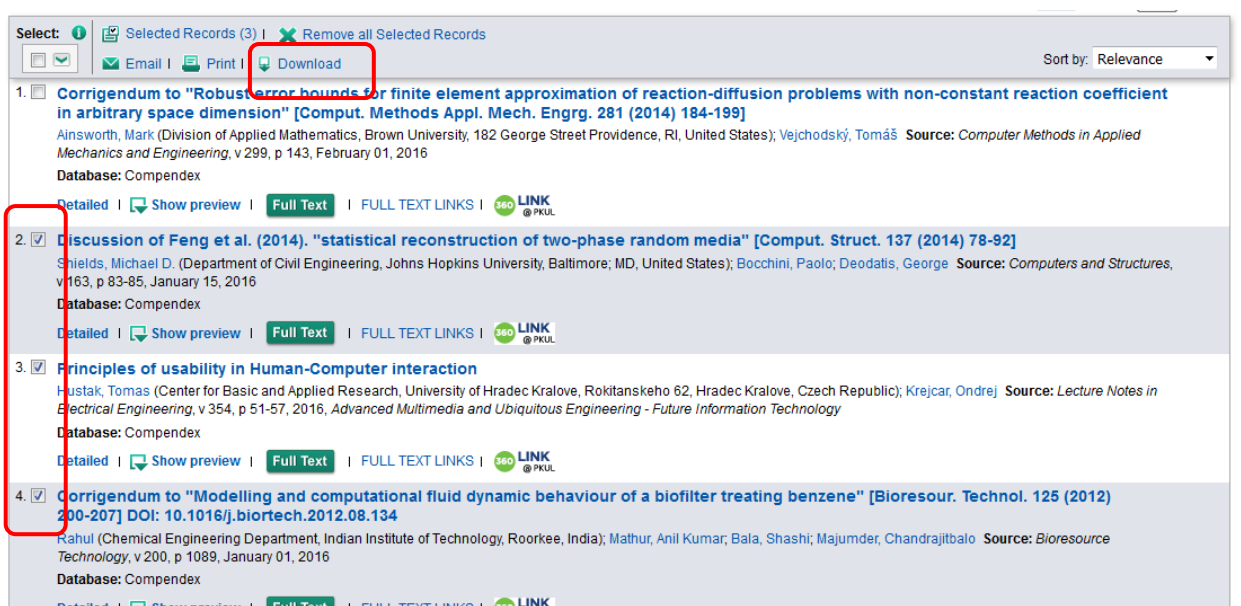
Select: Selected Records (3) | Remove all Selected Records

Email | Print | Download

Sort by: Relevance

1. Corrigendum to "Robust error bounds for finite element approximation of reaction-diffusion problems with non-constant reaction coefficient in arbitrary space dimension" [Comput. Methods Appl. Mech. Engrg. 281 (2014) 184-199]

Ainsworth, Mark (Division of Applied Mathematics, Brown University, 182 George Street Providence, RI, United States); Vejchodský, Tomáš Source: Computer Methods in Applied Mechanics and Engineering, v 299, p 143, February 01, 2016

Database: Compendex

Detailed | Show preview | Full Text | FULL TEXT LINKS | 360 LINK @PKUL

2. Discussion of Feng et al. (2014). "statistical reconstruction of two-phase random media" [Comput. Struct. 137 (2014) 78-92]

Shields, Michael D. (Department of Civil Engineering, Johns Hopkins University, Baltimore; MD, United States); Bocchini, Paolo; Deodatis, George Source: Computers and Structures, v 163, p 83-85, January 15, 2016

Database: Compendex

Detailed | Show preview | Full Text | FULL TEXT LINKS | 360 LINK @PKUL

3. Principles of usability in Human-Computer interaction

Hustak, Tomas (Center for Basic and Applied Research, University of Hradec Kralove, Rokitanskeho 62, Hradec Kralove, Czech Republic); Krejcar, Ondrej Source: Lecture Notes in Electrical Engineering, v 354, p 51-57, 2016, Advanced Multimedia and Ubiquitous Engineering - Future Information Technology

Database: Compendex

Detailed | Show preview | Full Text | FULL TEXT LINKS | 360 LINK @PKUL

4. Corrigendum to "Modelling and computational fluid dynamic behaviour of a biofilter treating benzene" [Bioresour. Technol. 125 (2012) 200-207] DOI: 10.1016/j.biortech.2012.08.134

Rahul (Chemical Engineering Department, Indian Institute of Technology, Roorkee, India); Mathur, Anil Kumar; Bala, Shashi; Majumder, Chandrajitbalo Source: Bioresource Technology, v 200, p 1089, January 01, 2016

Database: Compendex

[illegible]